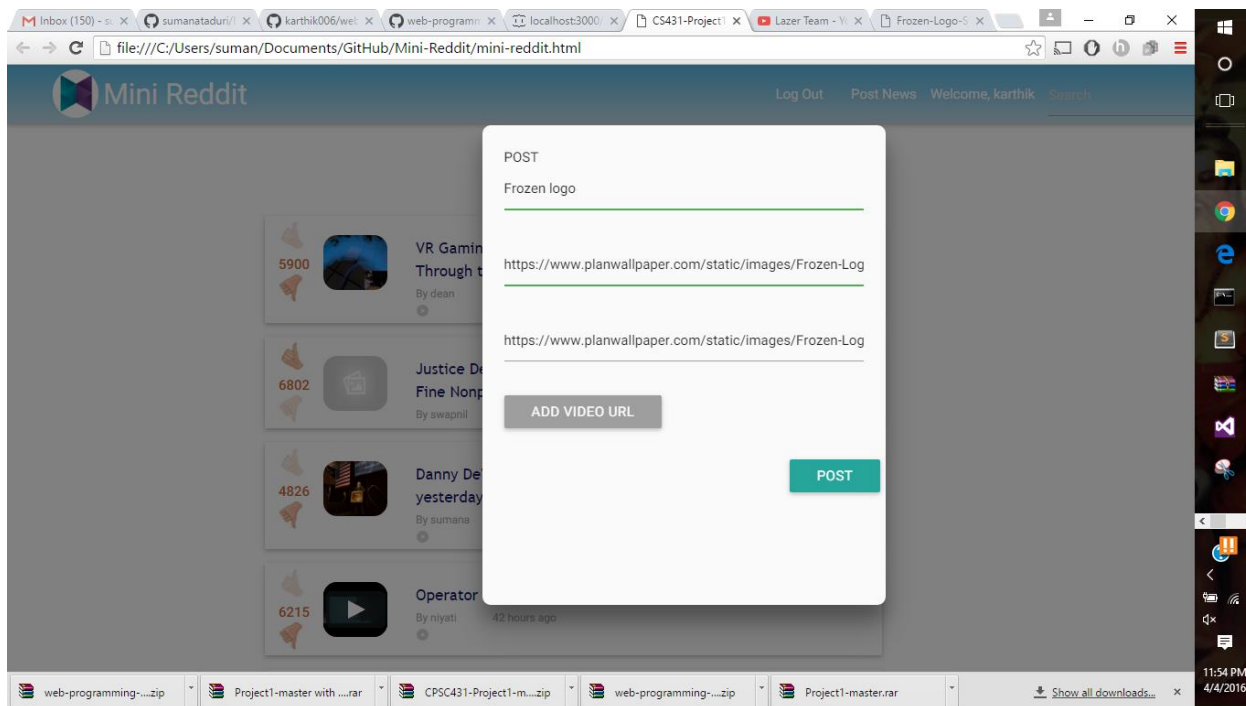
M Inbox (150) - su × sumanataduri/ × karthik006/we × web-programm × localhost:3000 × CS431-Project × Lazer Team - Y × Frozen-Logo-S ×

file:///C:/Users/suman/Documents/GitHub/Mini-Reddit/mini-reddit.html

Mini Reddit

Log Out Post News Welcome, karthik Search

5900
VR Gamin
Through t
By dean

6802
Justice De
Fine Nonp
By swapnil

4826
Danny De
yesterday
By sumana

6215
Operator
By niyati 42 hours ago

POST

Frozen logo

https://www.planwallpaper.com/static/images/Frozen-Log

https://www.planwallpaper.com/static/images/Frozen-Log

ADD VIDEO URL

POST

web-programming-....zip
Project1-master with ....rar
CPSC431-Project1-m....zip
web-programming-....zip
Project1-master.rar
Show all downloads...

11:54 PM
4/4/2016